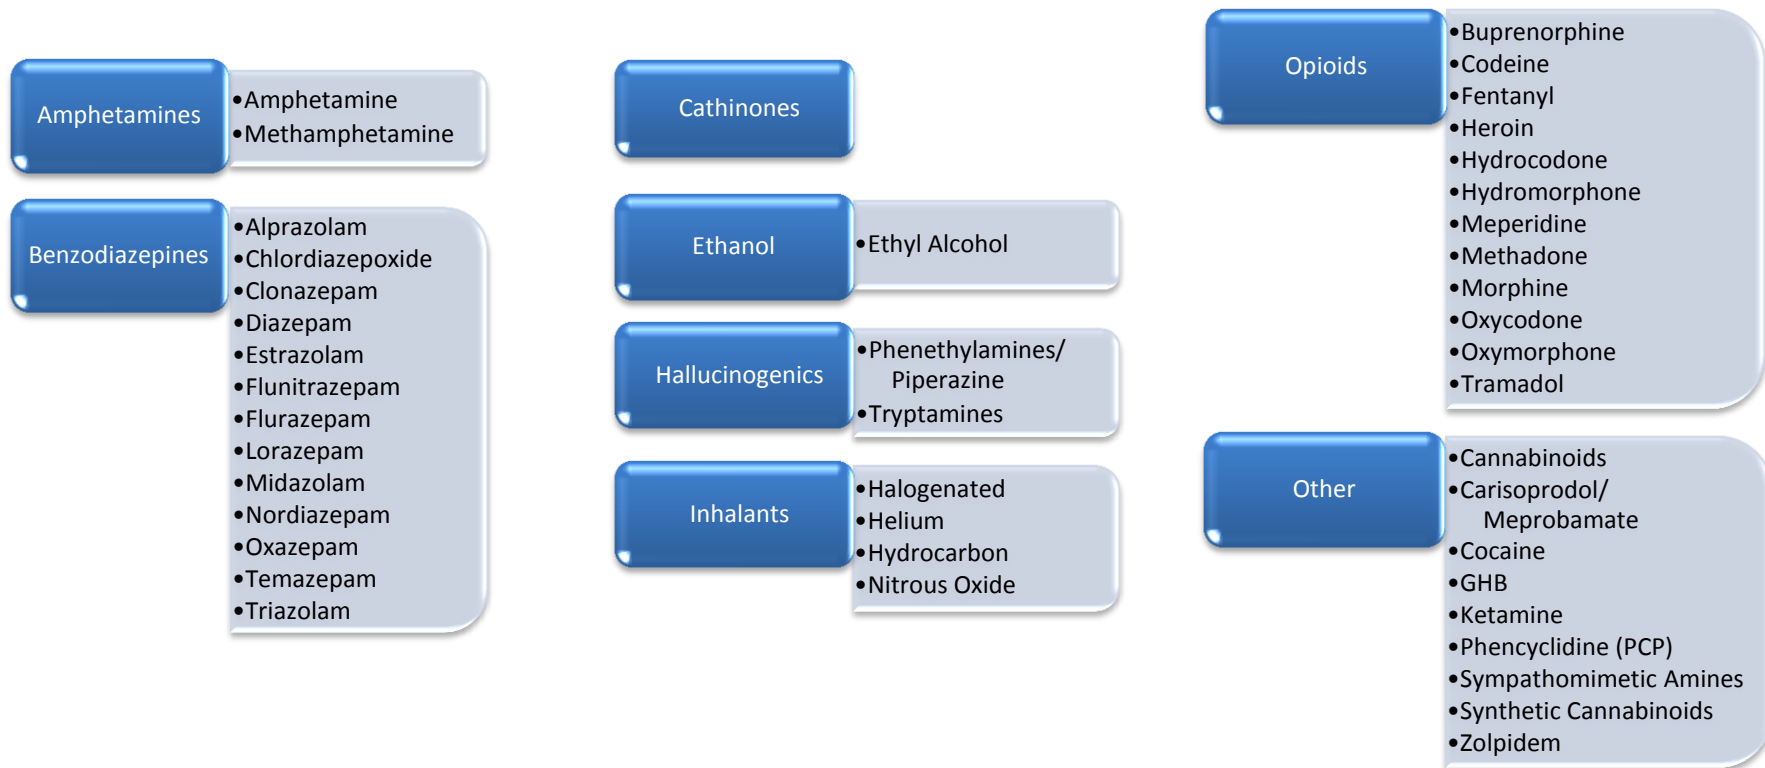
Amphetamines
•Amphetamine
•Methamphetamine

Benzodiazepines
•Alprazolam
•Chlordiazepoxide
•Clonazepam
•Diazepam
•Estrazolam
•Flunitrazepam
•Flurazepam
•Lorazepam
•Midazolam
•Nordiazepam
•Oxazepam
•Temazepam
•Triazolam

Cathinones

Ethanol
•Ethyl Alcohol

Hallucinogenics
•Phenethylamines/ Piperazine
•Tryptamines

Inhalants
•Halogenated
•Helium
•Hydrocarbon
•Nitrous Oxide

Opioids
•Buprenorphine
•Codeine
•Fentanyl
•Heroin
•Hydrocodone
•Hydromorphone
•Meperidine
•Methadone
•Morphine
•Oxycodone
•Oxymorphone
•Tramadol

Other
•Cannabinoids
•Carisoprodol/ Meprobamate
•Cocaine
•GHB
•Ketamine
•Phencyclidine (PCP)
•Sympathomimetic Amines
•Synthetic Cannabinoids
•Zolpidem